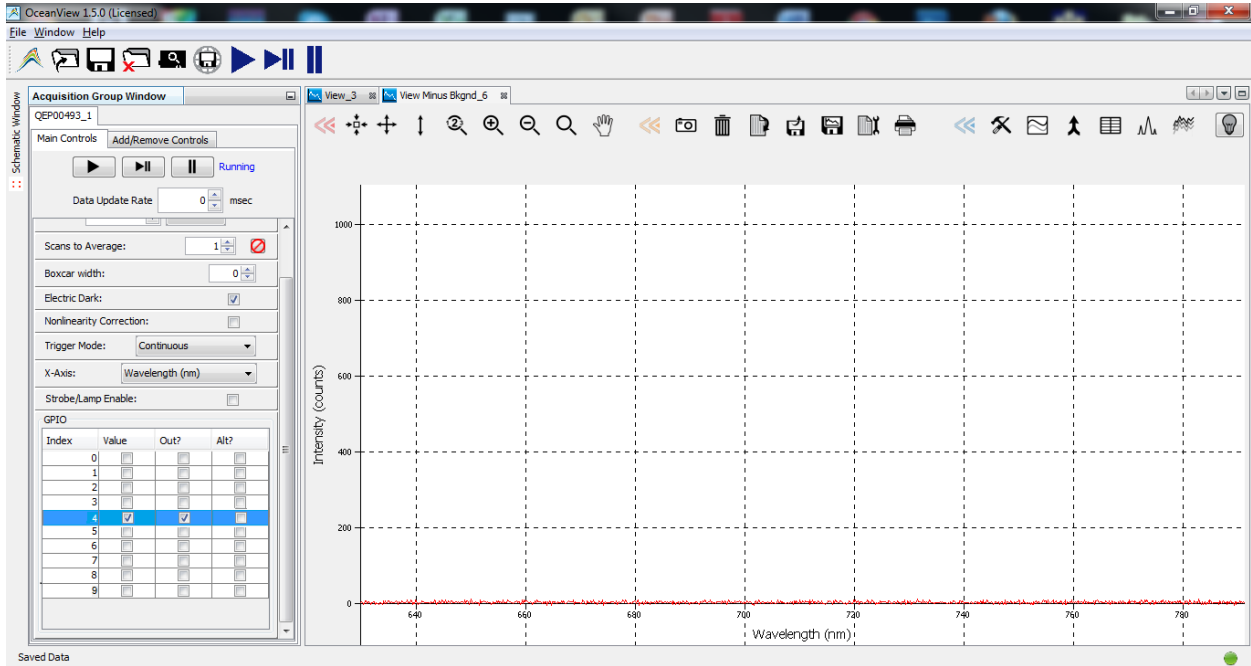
OceanView 1.5.0 (Licensed)

File Window Help

Schematic Window

Acquisition Group Window

QEP00493_1

Main Controls | Add/Remove Controls

Running

Data Update Rate 0 msec

Scans to Average: 1

Boxcar width: 0

Electric Dark:

Nonlinearity Correction:

Trigger Mode: Continuous

X-Axis: Wavelength (nm)

Strobe/Lamp Enable:

GPIO

| Index | Value | Out? | Alt? |
|---|---|---|---|
| 0 | | | |
| 1 | | | |
| 2 | | | |
| 3 | | | |
| 4 | ☑ | ☑ | |
| 5 | | | |
| 6 | | | |
| 7 | | | |
| 8 | | | |
| 9 | | | |

View_3 | View Minus Bkgnd_6

1000
800
600
400
200
0

Intensity (counts)

640 660 680 700 720 740 760 780

Wavelength (nm)

Saved Data